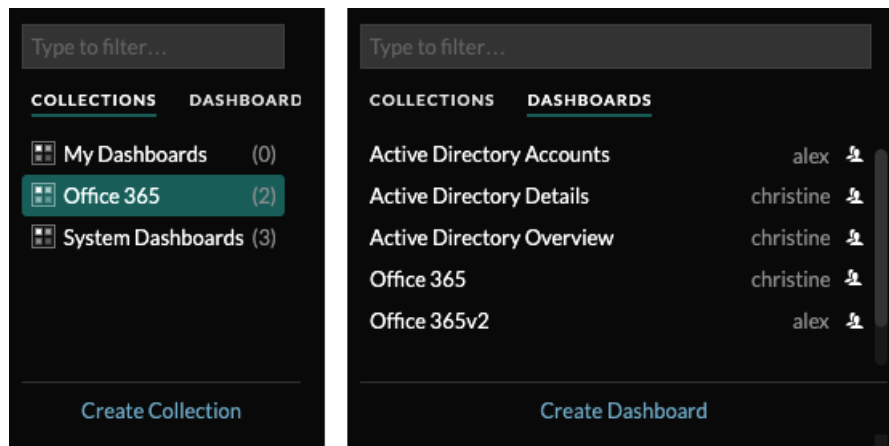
Type to filter...

COLLECTIONS DASHBOARD

My Dashboards (0)
Office 365 (2)
System Dashboards (3)

Create Collection

Type to filter...

COLLECTIONS DASHBOARDS

Active Directory Accounts alex
Active Directory Details christine
Active Directory Overview christine
Office 365 christine
Office 365v2 alex

Create Dashboard